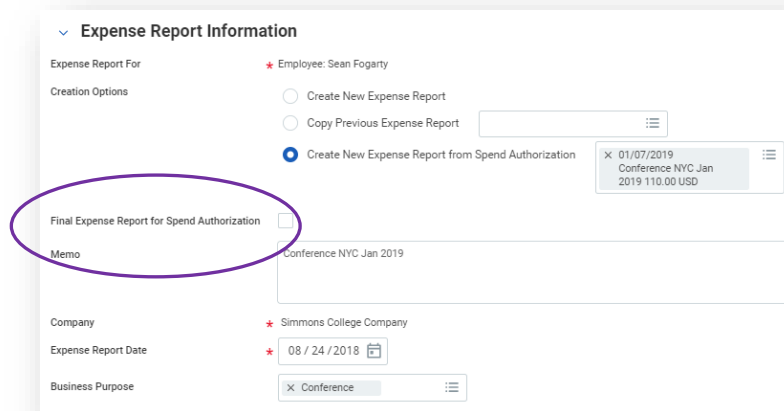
Expense Report Information

Expense Report For * Employee: Sean Fogarty

Creation Options

Create New Expense Report

Copy Previous Expense Report

Create New Expense Report from Spend Authorization

× 01/07/2019 Conference NYC Jan 2019 110.00 USD

Final Expense Report for Spend Authorization

Memo

Conference NYC Jan 2019

Company * Simmons College Company

Expense Report Date * 08 / 24 / 2018

Business Purpose

× Conference